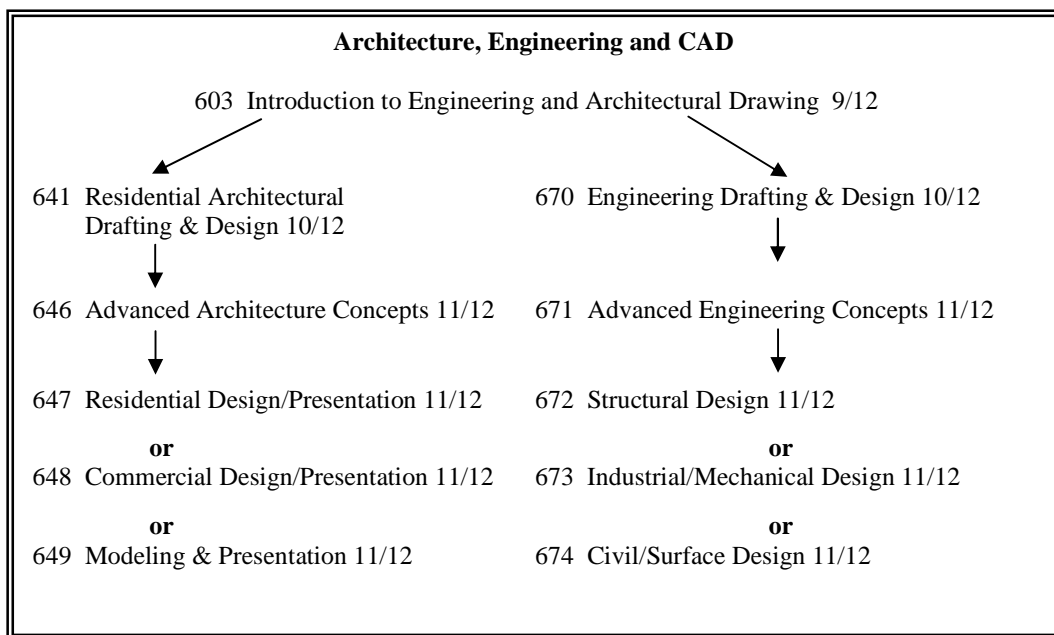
Architecture, Engineering and CAD

603 Introduction to Engineering and Architectural Drawing 9/12

641 Residential Architectural Drafting & Design 10/12

646 Advanced Architecture Concepts 11/12

647 Residential Design/Presentation 11/12

or

648 Commercial Design/Presentation 11/12

or

649 Modeling & Presentation 11/12

670 Engineering Drafting & Design 10/12

671 Advanced Engineering Concepts 11/12

672 Structural Design 11/12

or

673 Industrial/Mechanical Design 11/12

or

674 Civil/Surface Design 11/12